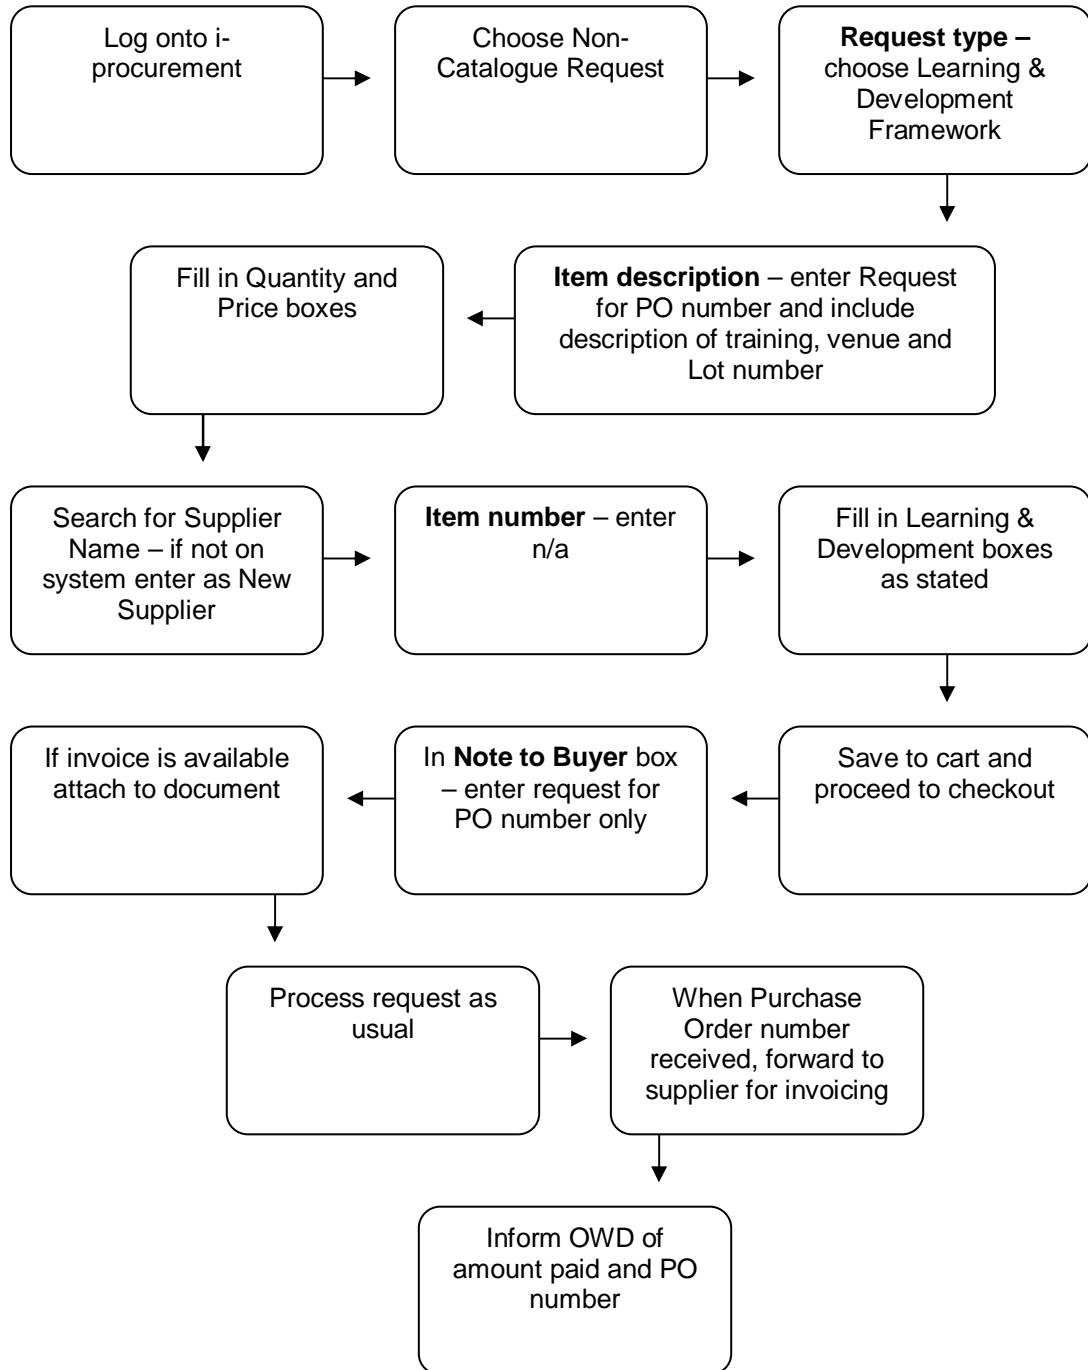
Log onto i-procurement

Choose Non-Catalogue Request

Request type – choose Learning & Development Framework

Item description – enter Request for PO number and include description of training, venue and Lot number

Fill in Quantity and Price boxes

Search for Supplier Name – if not on system enter as New Supplier

Item number – enter n/a

Fill in Learning & Development boxes as stated

Save to cart and proceed to checkout

In Note to Buyer box – enter request for PO number only

If invoice is available attach to document

Process request as usual

When Purchase Order number received, forward to supplier for invoicing

Inform OWD of amount paid and PO number